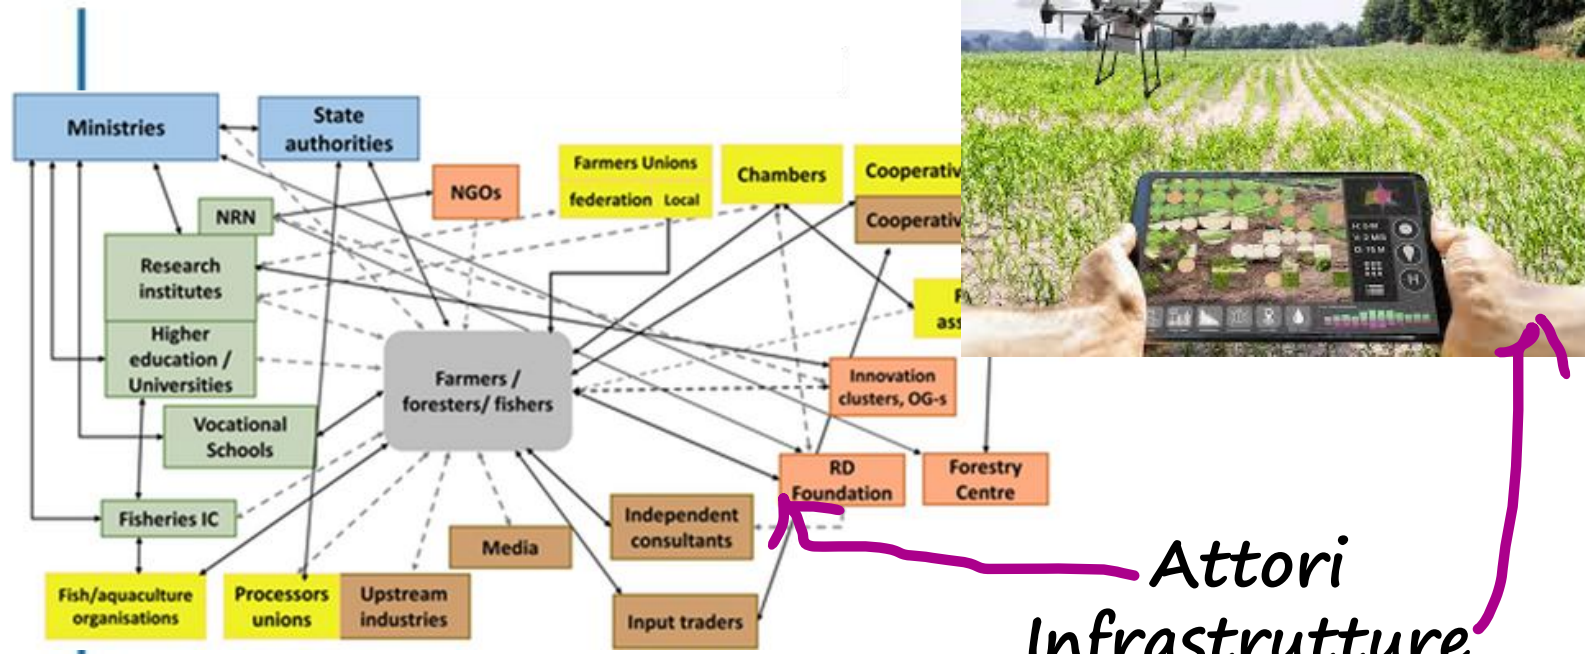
Ministries

State authorities

NGOs

Farmers Unions

federation Local

Chambers

Cooperativ

Cooperativ

NRN

Research institutes

Higher education / Universities

F

ass

Farmers / foresters/ fishers

Innovation clusters, OG-s

Vocational Schools

RD Foundation

Forestry Centre

Fisheries IC

Independent consultants

Media

Fish/aquaculture organisations

Processors unions

Upstream industries

Input traders

Attori

Infrastrutture